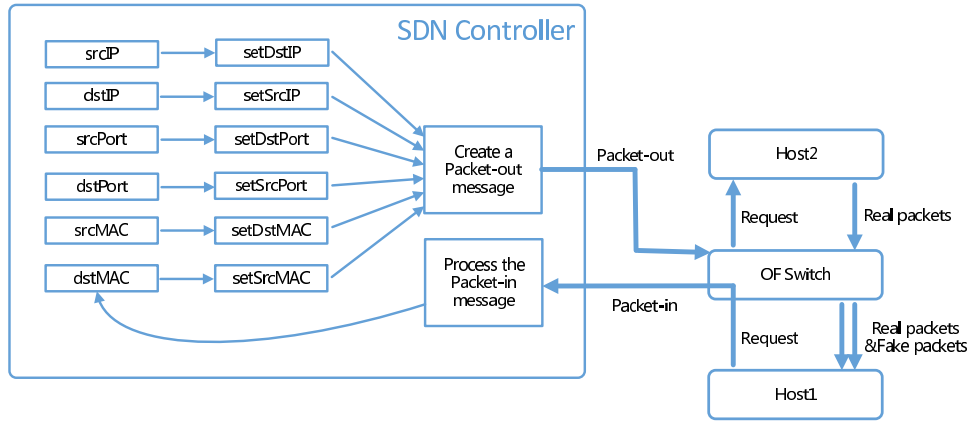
SDN Controller

srcIP
setDstIP
dstIP
setSrcIP
srcPort
setDstPort
dstPort
setSrcPort
srcMAC
setDstMAC
dstMAC
setSrcMAC

Create a Packet-out message

Process the Packet-in message

Packet-out

Packet-in

Host2

Request

Real packets

OF Switch

Request

Real packets &Fake packets

Host1